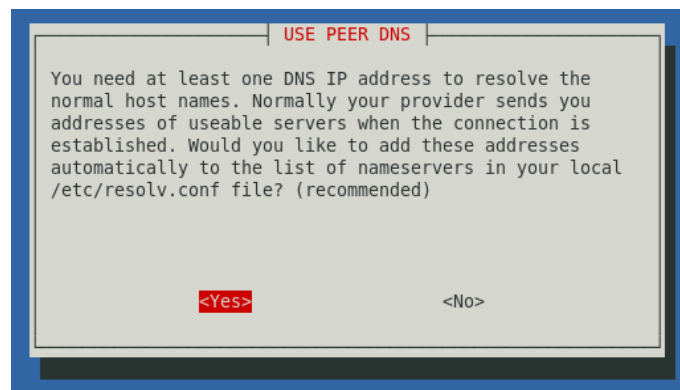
USE PEER DNS

You need at least one DNS IP address to resolve the normal host names. Normally your provider sends you addresses of useable servers when the connection is established. Would you like to add these addresses automatically to the list of nameservers in your local /etc/resolv.conf file? (recommended)

<Yes>

<No>